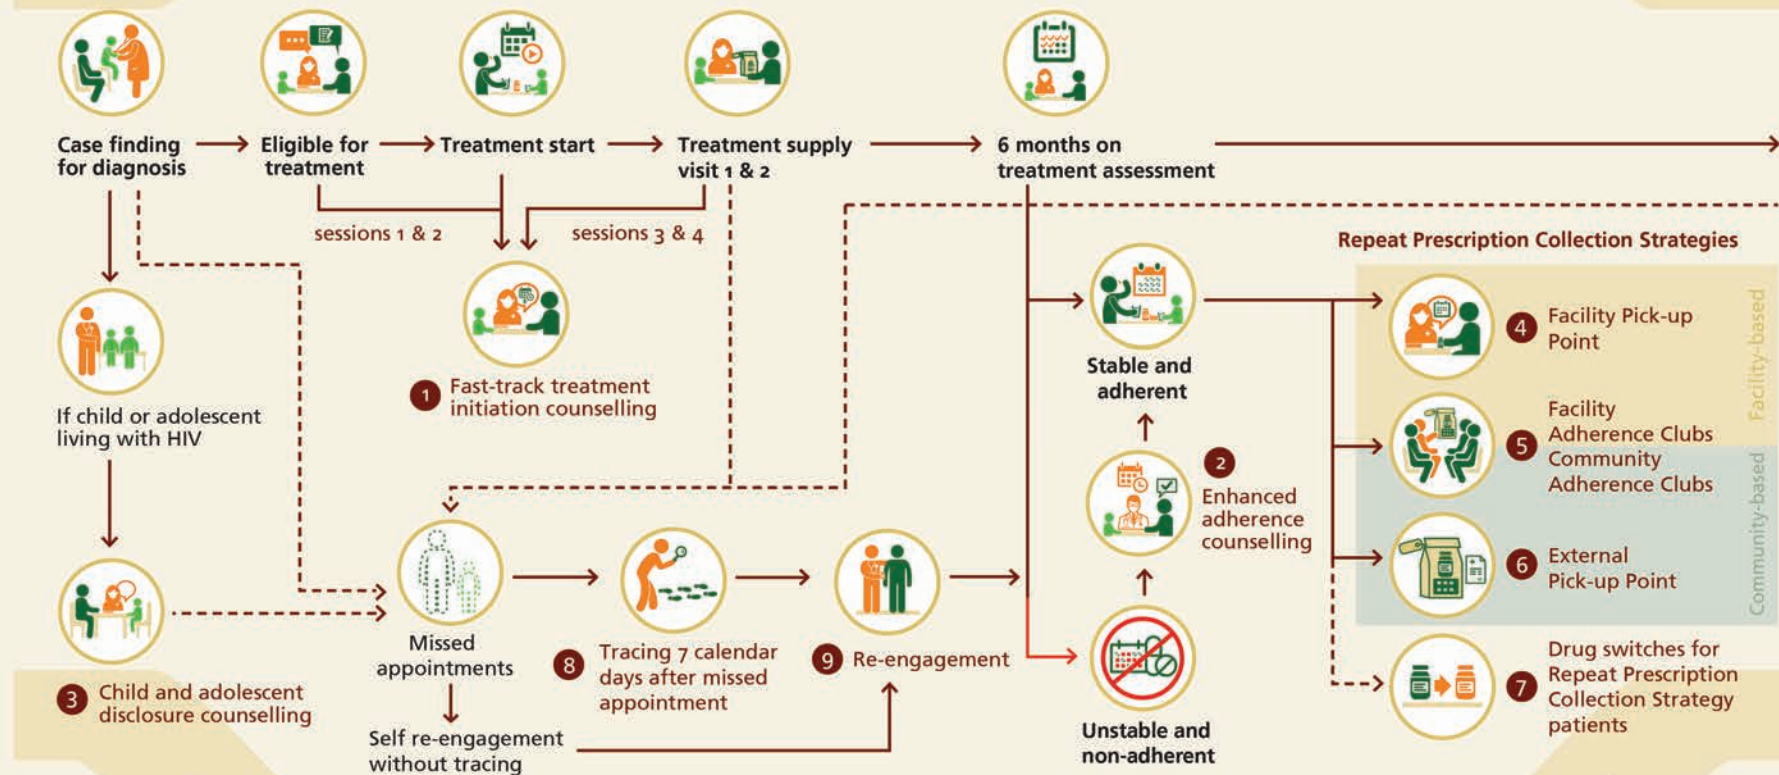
Case finding for diagnosis

Eligible for treatment

Treatment start

Treatment supply visit 1 & 2

6 months on treatment assessment

sessions 1 & 2

sessions 3 & 4

Repeat Prescription Collection Strategies

If child or adolescent living with HIV

1 Fast-track treatment initiation counselling

Stable and adherent

4 Facility Pick-up Point

Facility-based

5 Facility Adherence Clubs Community Adherence Clubs

Community-based

2 Enhanced adherence counselling

6 External Pick-up Point

Missed appointments

8 Tracing 7 calendar days after missed appointment

9 Re-engagement

3 Child and adolescent disclosure counselling

Self re-engagement without tracing

Unstable and non-adherent

7 Drug switches for Repeat Prescription Collection Strategy patients